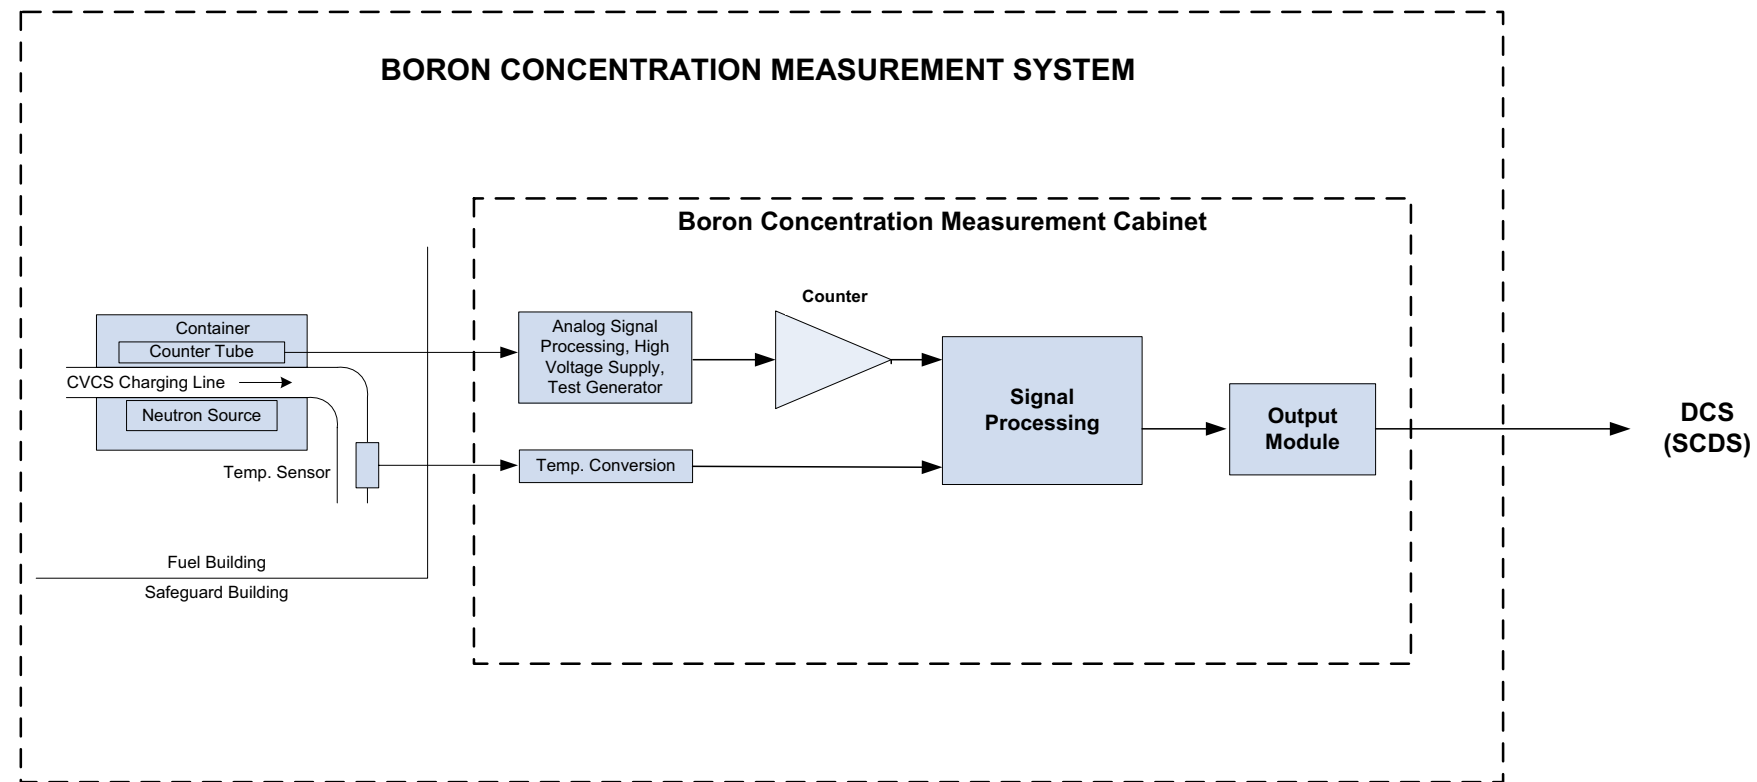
BORON CONCENTRATION MEASUREMENT SYSTEM

Boron Concentration Measurement Cabinet

Container
Counter Tube
CVCS Charging Line
Neutron Source

Temp. Sensor

Fuel Building
Safeguard Building

Analog Signal Processing, High Voltage Supply, Test Generator

Counter

Temp. Conversion

Signal Processing

Output Module

DCS (SCDS)